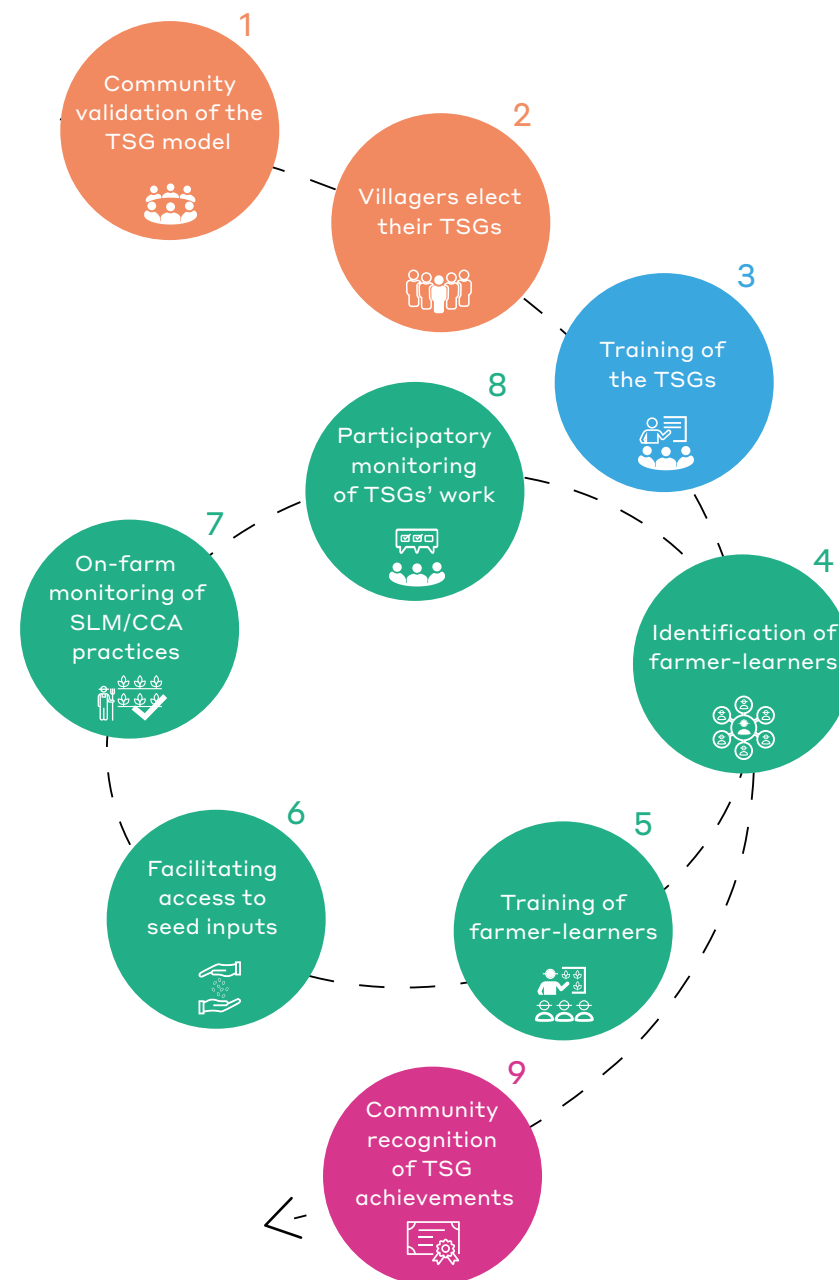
1
Community validation of the TSG model

2
Villagers elect their TSGs

3
Training of the TSGs

4
Identification of farmer-learners

5
Training of farmer-learners

6
Facilitating access to seed inputs

7
On-farm monitoring of SLM/CCA practices

8
Participatory monitoring of TSGs' work

9
Community recognition of TSG achievements